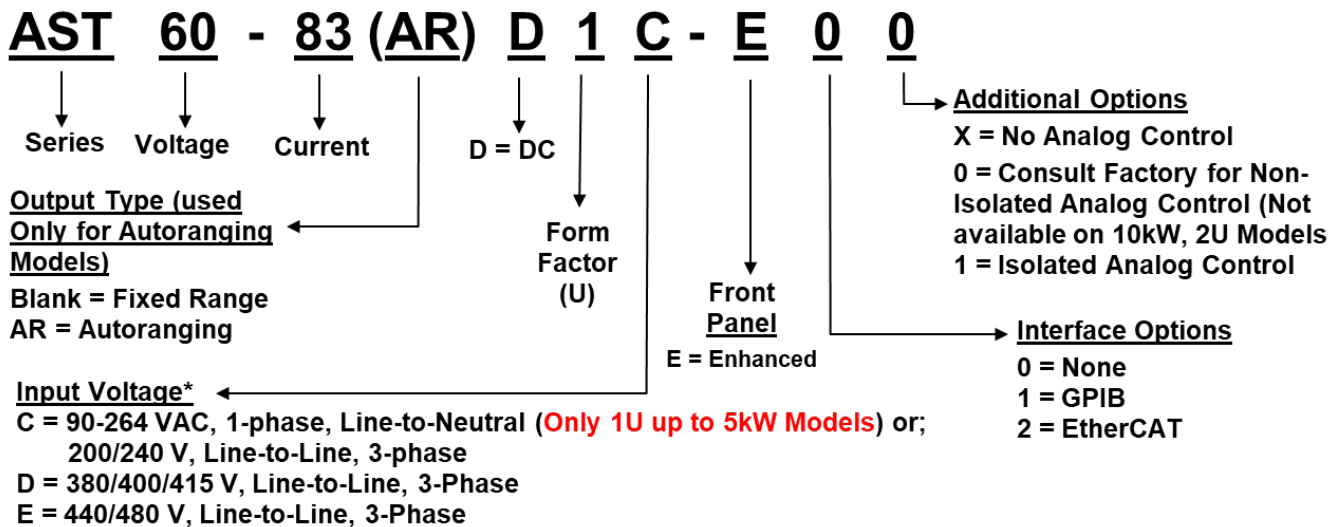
AST 60 - 83 (AR) D 1 C - E 0 0

Series Voltage Current

D = DC

Additional Options
X = No Analog Control
0 = Consult Factory for Non-Isolated Analog Control (Not available on 10kW, 2U Models
1 = Isolated Analog Control

Output Type (used Only for Autoranging Models)
Blank = Fixed Range
AR = Autoranging

Form Factor (U)

Front Panel
E = Enhanced

Interface Options
0 = None
1 = GPIB
2 = EtherCAT

Input Voltage*
C = 90-264 VAC, 1-phase, Line-to-Neutral (Only 1U up to 5kW Models) or; 200/240 V, Line-to-Line, 3-phase
D = 380/400/415 V, Line-to-Line, 3-Phase
E = 440/480 V, Line-to-Line, 3-Phase